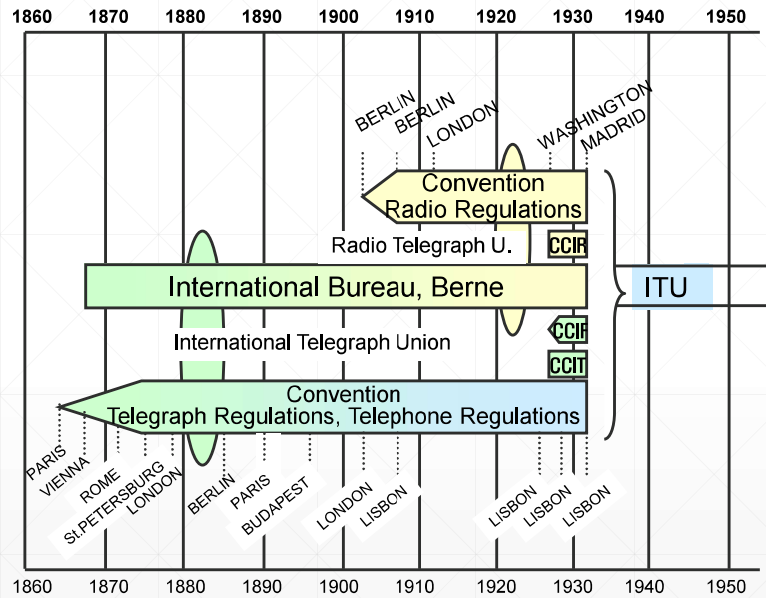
1860 1870 1880 1890 1900 1910 1920 1930 1940 1950

BERLIN
BERLIN
LONDON
WASHINGTON
MADRID

Convention
Radio Regulations

Radio Telegraph U.

CCIR

International Bureau, Berne

ITU

CCIF

International Telegraph Union

CCIT

Convention
Telegraph Regulations, Telephone Regulations

PARIS
VIENNA
ROME
St.PETERSBURG
LONDON
BERLIN
PARIS
BUDAPEST
LONDON
LISBON
LISBON
LISBON
LISBON

1860 1870 1880 1890 1900 1910 1920 1930 1940 1950